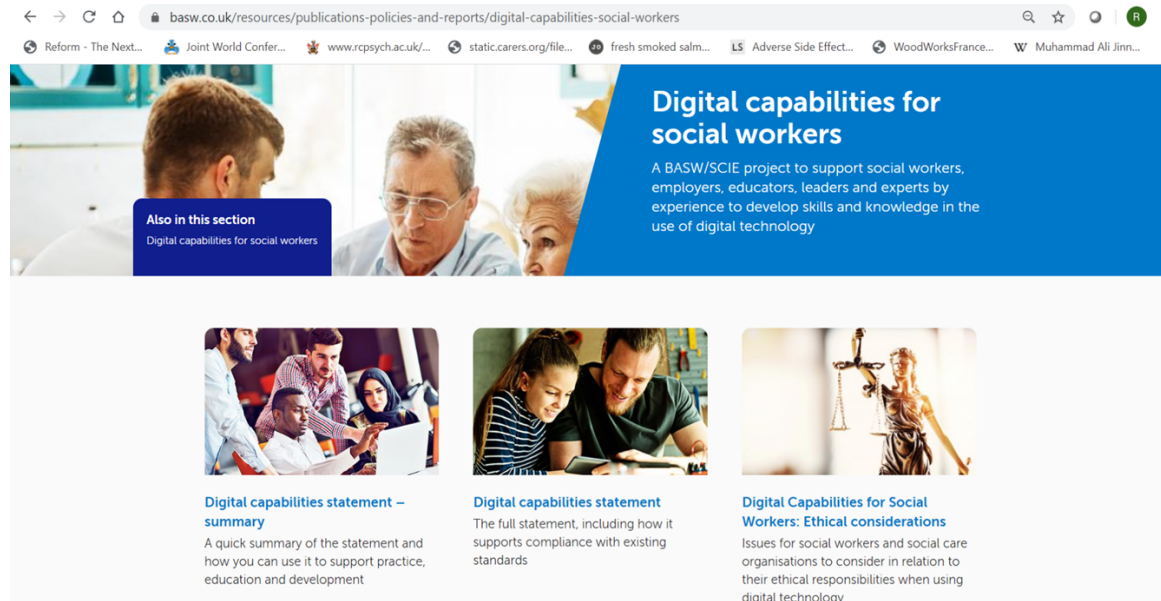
basw.co.uk/resources/publications-policies-and-reports/digital-capabilities-social-workers

R

Reform - The Next... Joint World Confer... www.rcpsych.ac.uk/... static.carers.org/file... fresh smoked salm... Adverse Side Effect... WoodWorksFrance... Muhammad Ali Jinn...

Digital capabilities for social workers

A BASW/SCIE project to support social workers, employers, educators, leaders and experts by experience to develop skills and knowledge in the use of digital technology

Also in this section

Digital capabilities for social workers

Digital capabilities statement – summary

A quick summary of the statement and how you can use it to support practice, education and development

Digital capabilities statement

The full statement, including how it supports compliance with existing standards

Digital Capabilities for Social Workers: Ethical considerations

Issues for social workers and social care organisations to consider in relation to their ethical responsibilities when using digital technology